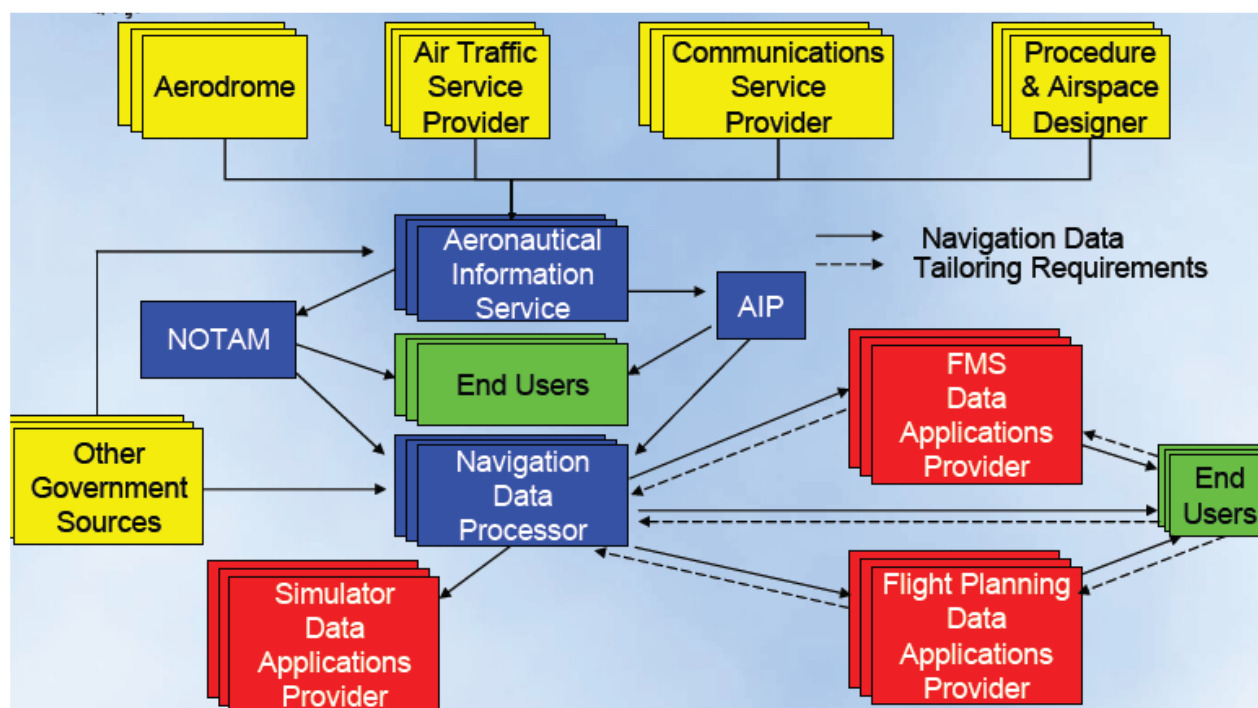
Aerodrome

Air Traffic Service Provider

Communications Service Provider

Procedure & Airspace Designer

Aeronautical Information Service

Navigation Data

Tailoring Requirements

AIP

NOTAM

End Users

FMS Data Applications Provider

Other Government Sources

Navigation Data Processor

End Users

Simulator Data Applications Provider

Flight Planning Data Applications Provider